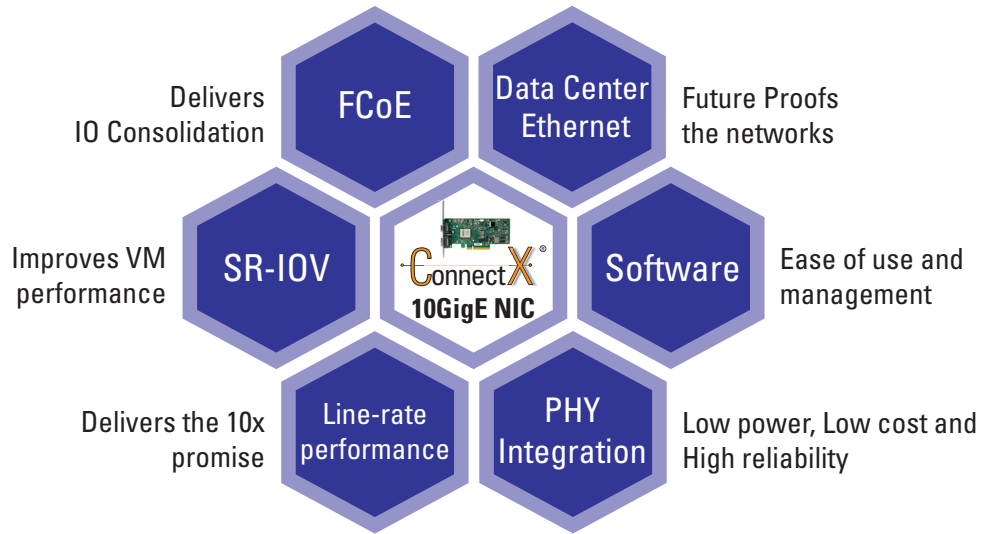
Delivers IO Consolidation

FCoE

Data Center Ethernet

Future Proofs the networks

Improves VM performance

SR-IOV

ConnectX®
10GigE NIC

Software

Ease of use and management

Delivers the 10x promise

Line-rate performance

PHY Integration

Low power, Low cost and High reliability